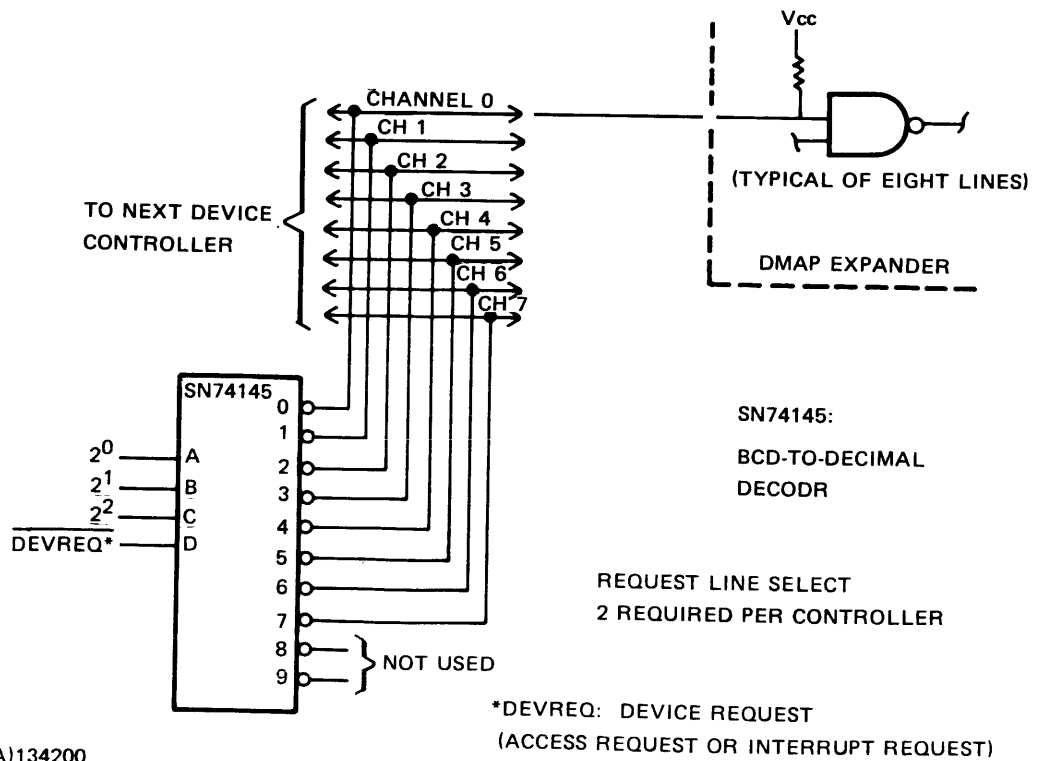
Vcc

CHANNEL 0
CH 1
CH 2
CH 3
CH 4
CH 5
CH 6
CH 7

TO NEXT DEVICE CONTROLLER

(TYPICAL OF EIGHT LINES)

DMAP EXPANDER

SN74145
0
1
2
3
4
5
6
7
8
9

$2^0$ A
$2^1$ B
$2^2$ C
$\overline{\text{DEVREQ}}$* D

NOT USED

SN74145:

BCD-TO-DECIMAL DECODR

REQUEST LINE SELECT
2 REQUIRED PER CONTROLLER

*DEVREQ: DEVICE REQUEST
(ACCESS REQUEST OR INTERRUPT REQUEST)

A)134200